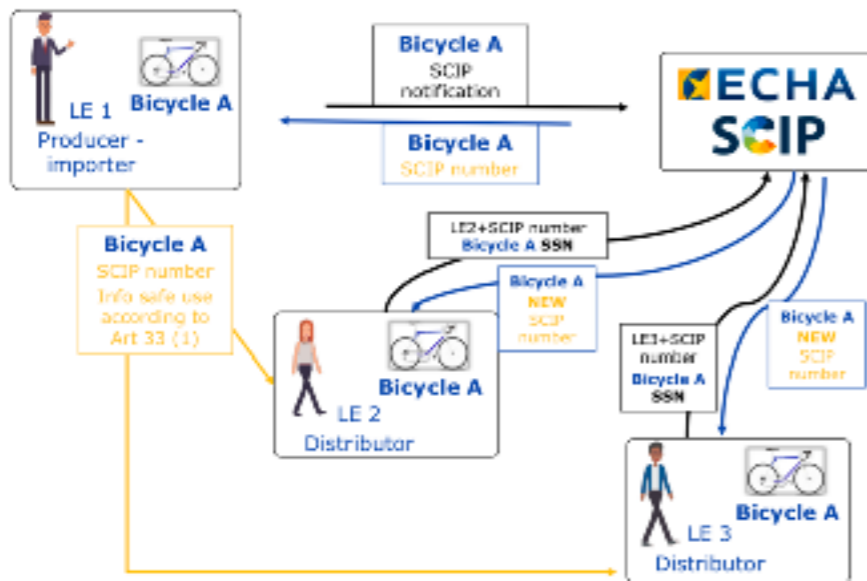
Bicycle A
LE 1
Producer - importer

Bicycle A
SCIP notification

Bicycle A
SCIP number

ECHA
SCIP

Bicycle A
SCIP number
Info safe use according to Art 33 (1)

LE2+SCIP number
Bicycle A SSN

Bicycle A
NEW
SCIP number

Bicycle A
LE 2
Distributor

LE3+SCIP number
Bicycle A
SSN

Bicycle A
NEW
SCIP number

Bicycle A
LE 3
Distributor